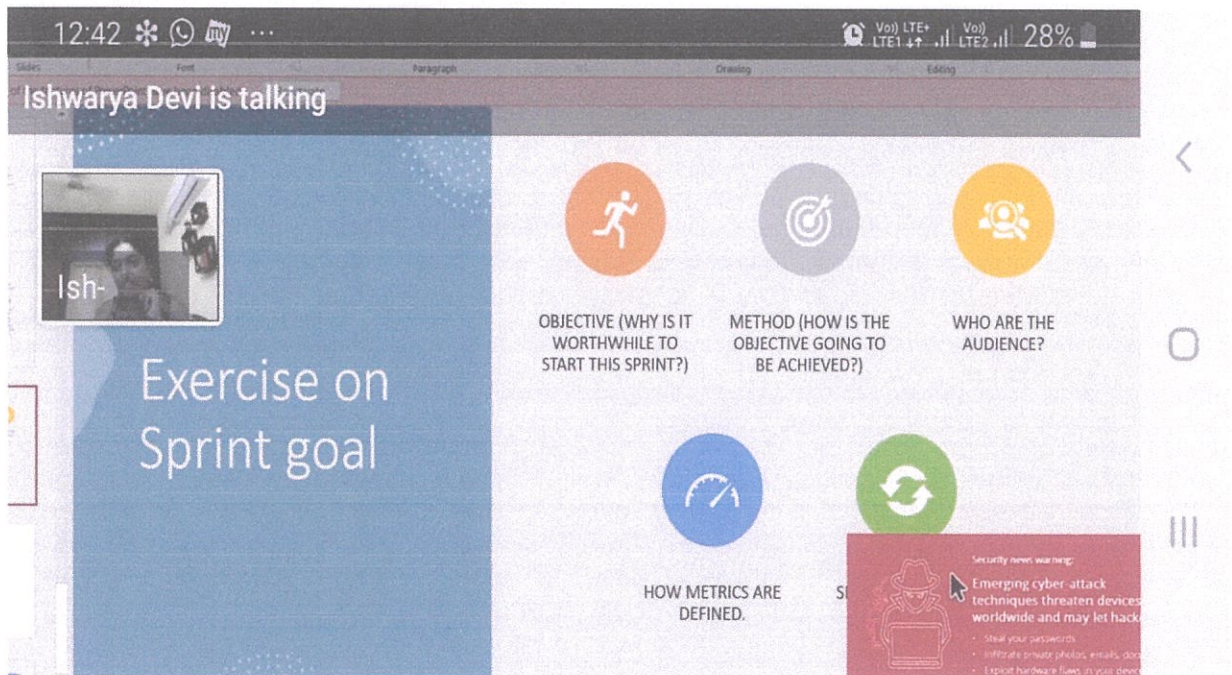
12:42 ··· Vo)) LTE+ LTE1 Vo)) LTE2 28%

Slides Font Paragraph Drawing Editing

Ishwarya Devi is talking

Ish-

Exercise on Sprint goal

OBJECTIVE (WHY IS IT WORTHWHILE TO START THIS SPRINT?)

METHOD (HOW IS THE OBJECTIVE GOING TO BE ACHIEVED?)

WHO ARE THE AUDIENCE?

HOW METRICS ARE DEFINED.

S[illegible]

Security news warning:

Emerging cyber-attack techniques threaten devices worldwide and may let hack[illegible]

• Steal your passwords
• Infiltrate private photos, emails, do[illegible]
• Exploit hardware flaws in your devic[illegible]